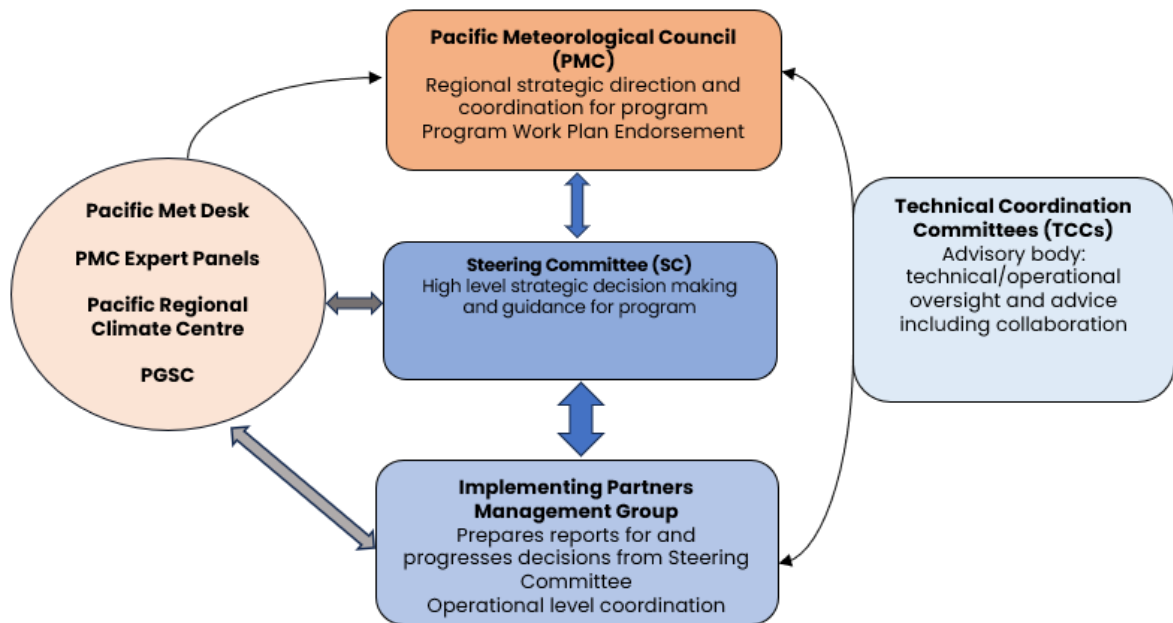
Pacific Meteorological Council (PMC)
Regional strategic direction and coordination for program
Program Work Plan Endorsement

Pacific Met Desk

PMC Expert Panels

Pacific Regional Climate Centre

PGSC

Steering Committee (SC)
High level strategic decision making and guidance for program

Technical Coordination Committees (TCCs)
Advisory body: technical/operational oversight and advice including collaboration

Implementing Partners Management Group
Prepares reports for and progresses decisions from Steering Committee
Operational level coordination